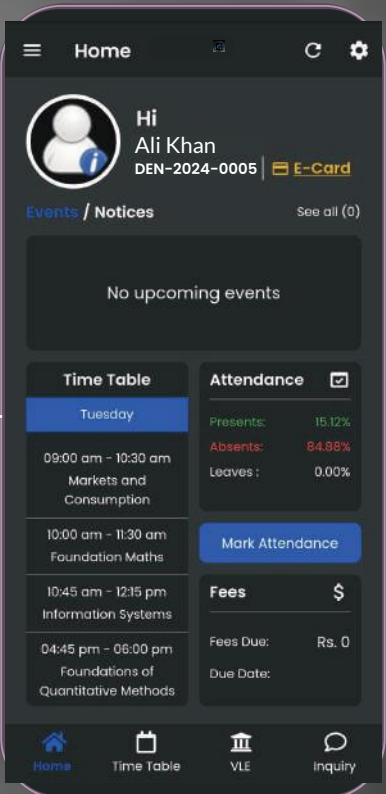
Home

Hi
Ali Khan
DEN-2024-0005 | E-Card

Events / Notices
See all (0)

No upcoming events

Time Table
Tuesday
09:00 am - 10:30 am
Markets and Consumption
10:00 am - 11:30 am
Foundation Maths
10:45 am - 12:15 pm
Information Systems
04:45 pm - 06:00 pm
Foundations of Quantitative Methods

Attendance
Presents: 15.12%
Absents: 84.88%
Leaves : 0.00%

Mark Attendance

Fees $
Fees Due: Rs. 0
Due Date:

Home
Time Table
VLE
Inquiry